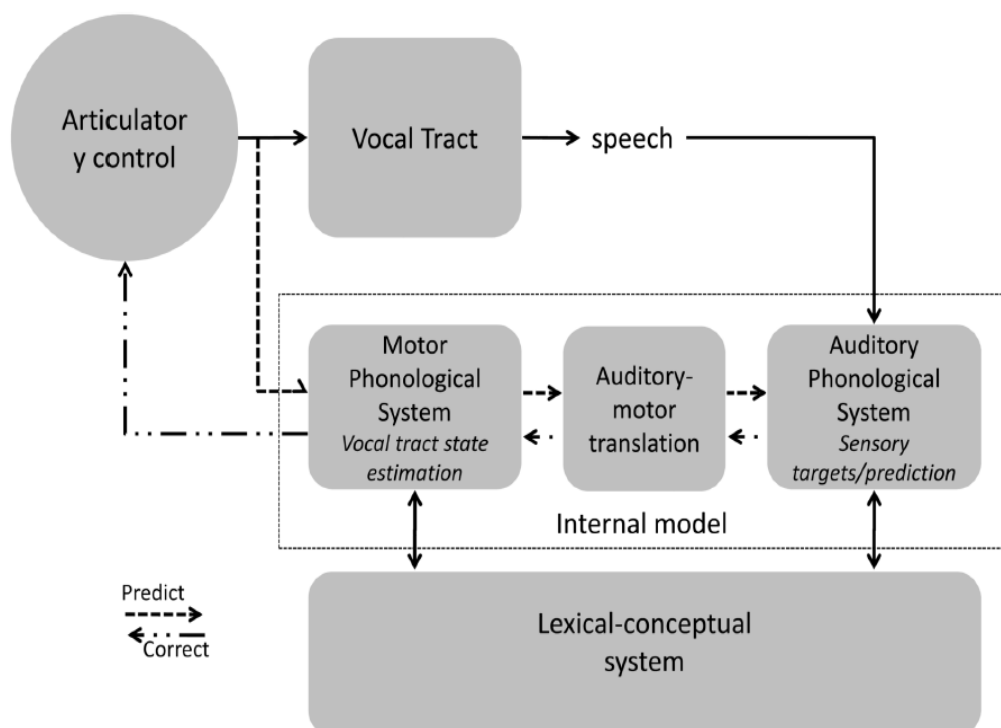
Articulator y control

Vocal Tract

speech

Motor Phonological System
*Vocal tract state estimation*

Auditory-motor translation

Auditory Phonological System
*Sensory targets/prediction*

Internal model

Predict

Correct

Lexical-conceptual system